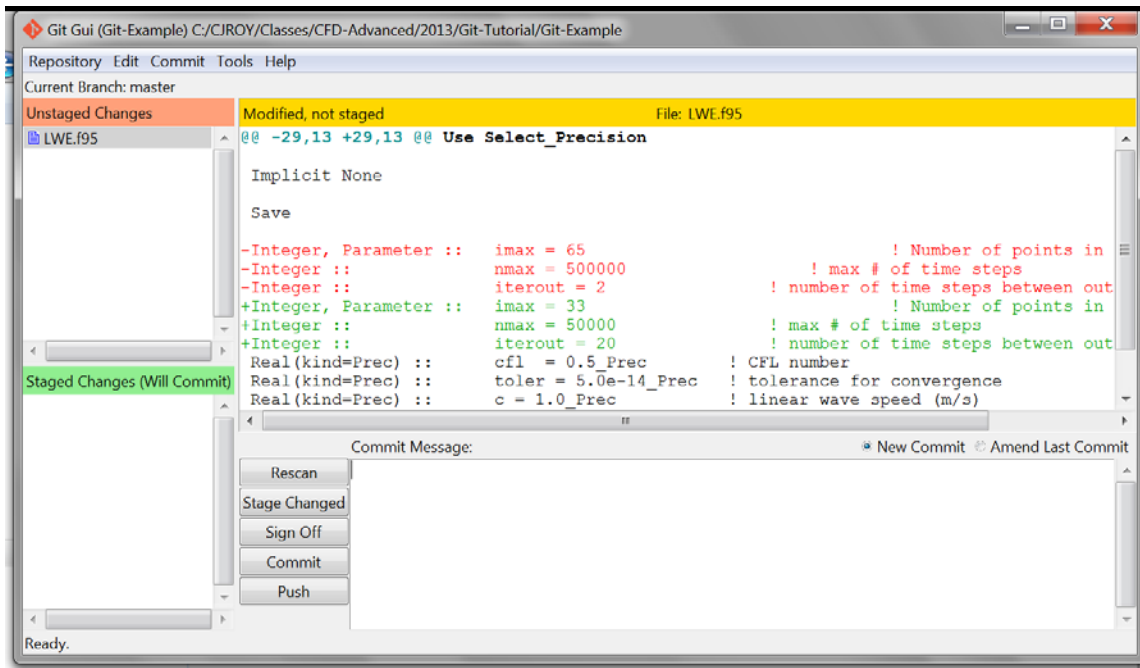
Git Gui (Git-Example) C:/CJROY/Classes/CFD-Advanced/2013/Git-Tutorial/Git-Example

Repository Edit Commit Tools Help

Current Branch: master

Unstaged Changes

LWE.f95

Modified, not staged

File: LWE.f95

@@ -29,13 +29,13 @@ Use Select_Precision

Implicit None

Save

-Integer, Parameter :: imax = 65 ! Number of points in
-Integer :: nmax = 500000 ! max # of time steps
-Integer :: iterout = 2 ! number of time steps between out
+Integer, Parameter :: imax = 33 ! Number of points in
+Integer :: nmax = 50000 ! max # of time steps
+Integer :: iterout = 20 ! number of time steps between out
Real(kind=Prec) :: cfl = 0.5_Prec ! CFL number
Real(kind=Prec) :: toler = 5.0e-14_Prec ! tolerance for convergence
Real(kind=Prec) :: c = 1.0_Prec ! linear wave speed (m/s)

Staged Changes (Will Commit)

Commit Message:

New Commit Amend Last Commit

Rescan

Stage Changed

Sign Off

Commit

Push

Ready.